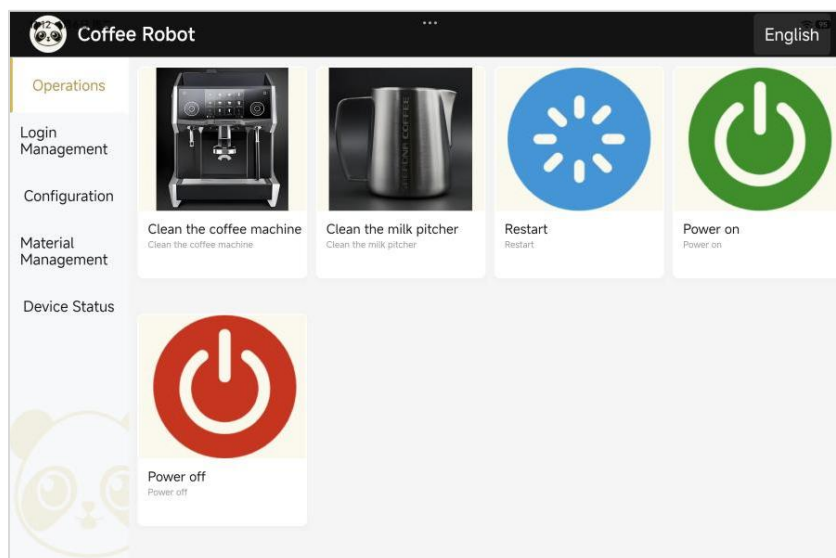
Coffee Robot

English

Operations

Login Management

Configuration

Material Management

Device Status

Clean the coffee machine
Clean the coffee machine

Clean the milk pitcher
Clean the milk pitcher

Restart
Restart

Power on
Power on

Power off
Power off